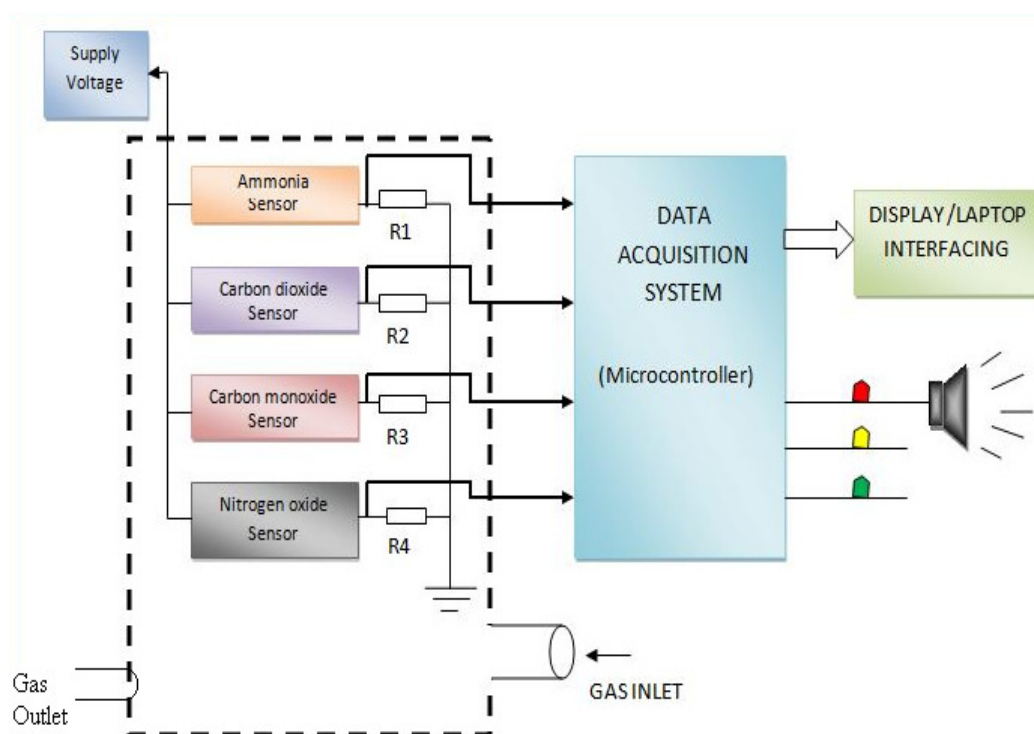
Supply Voltage

Ammonia Sensor

R1

Carbon dioxide Sensor

R2

Carbon monoxide Sensor

R3

Nitrogen oxide Sensor

R4

DATA ACQUISITION SYSTEM

(Microcontroller)

DISPLAY/LAPTOP INTERFACING

Gas Outlet

GAS INLET